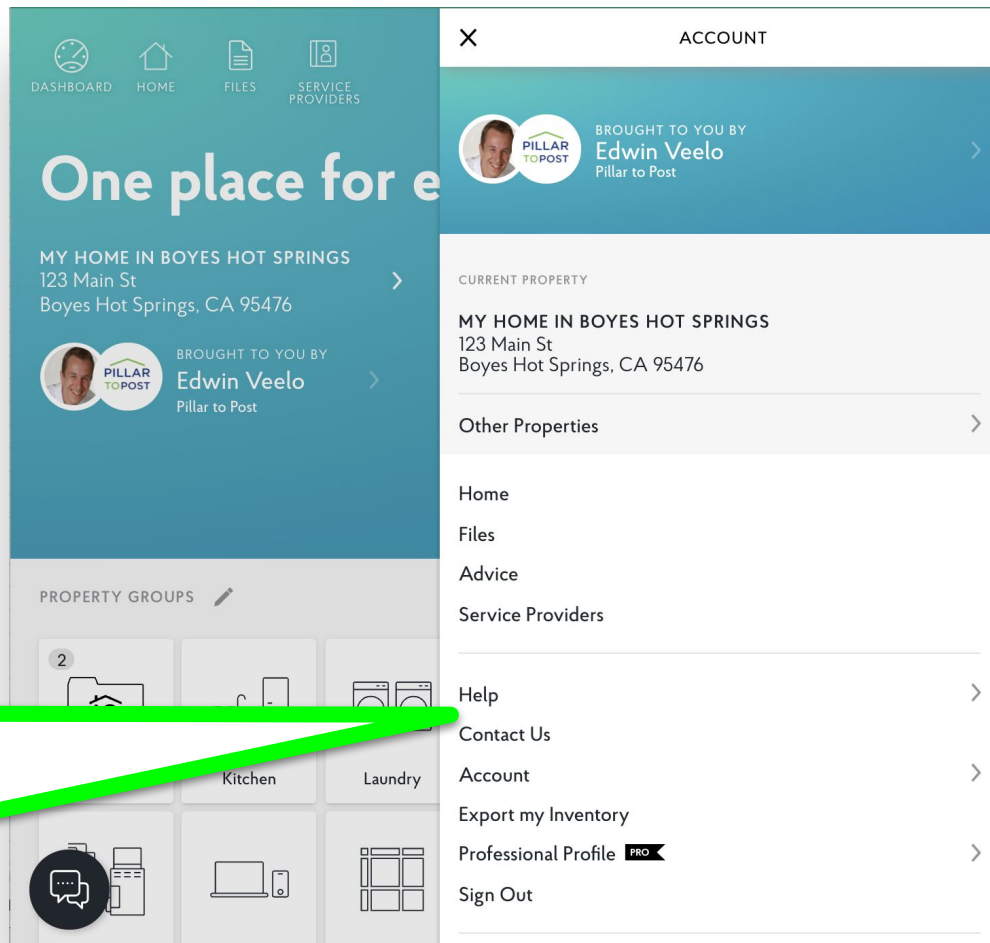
DASHBOARD HOME FILES SERVICE PROVIDERS

One place for e

MY HOME IN BOYES HOT SPRINGS
123 Main St
Boyes Hot Springs, CA 95476

PILLAR TO POST
BROUGHT TO YOU BY
Edwin Veelo
Pillar to Post

PROPERTY GROUPS

2

Kitchen

Laundry

ACCOUNT

PILLAR TO POST
BROUGHT TO YOU BY
Edwin Veelo
Pillar to Post

CURRENT PROPERTY

MY HOME IN BOYES HOT SPRINGS
123 Main St
Boyes Hot Springs, CA 95476

Other Properties

Home
Files
Advice
Service Providers

Help
Contact Us
Account
Export my Inventory
Professional Profile PRO
Sign Out